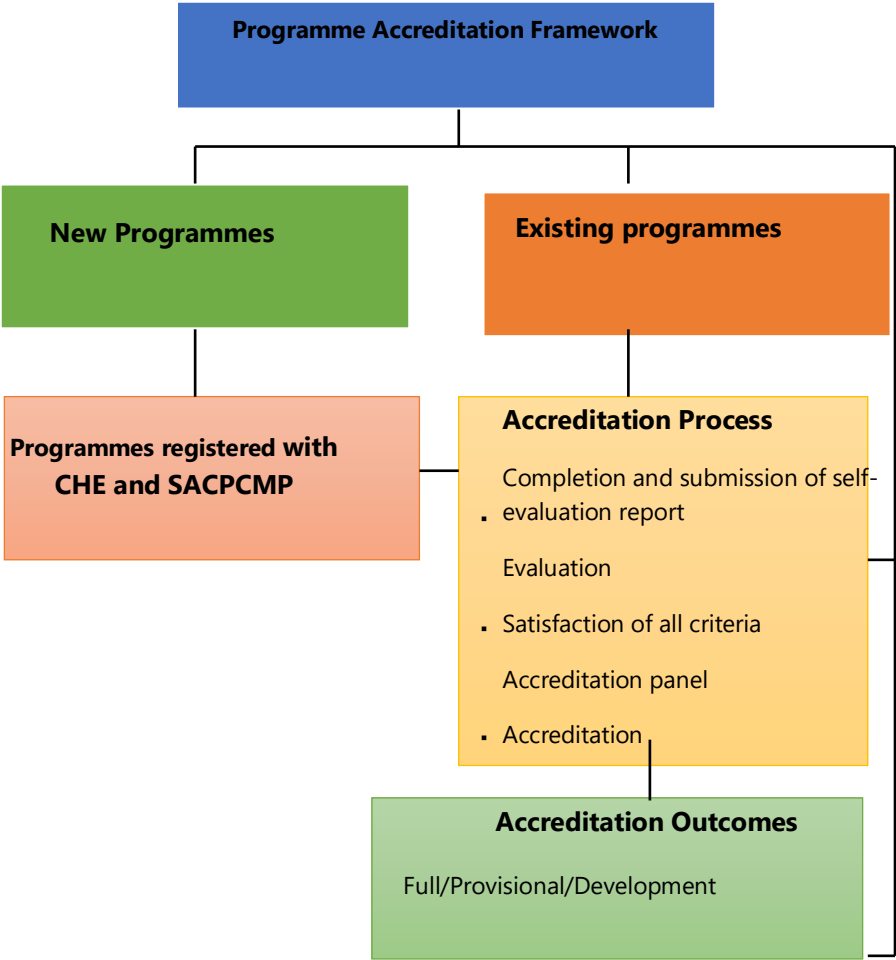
Programme Accreditation Framework

New Programmes

Existing programmes

Programmes registered with CHE and SACPCMP

Accreditation Process

Completion and submission of self-evaluation report

Evaluation

Satisfaction of all criteria

Accreditation panel

Accreditation

Accreditation Outcomes

Full/Provisional/Development